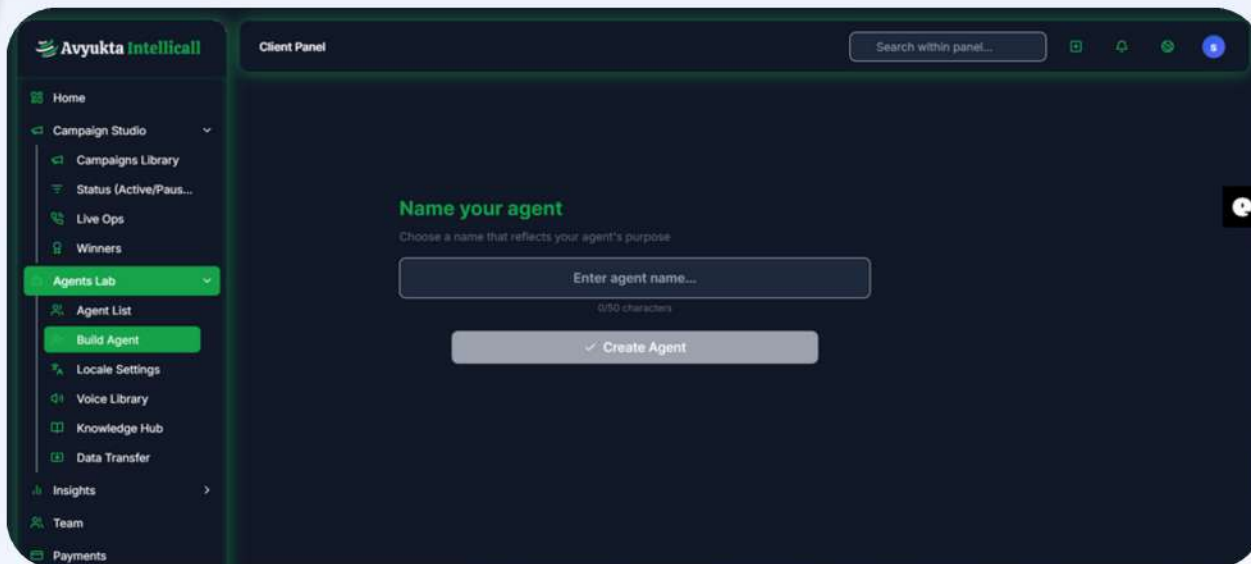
Avyukta Intellicall

Home
Campaign Studio
Campaigns Library
Status (Active/Paus...
Live Ops
Winners
Agents Lab
Agent List
Build Agent
Locale Settings
Voice Library
Knowledge Hub
Data Transfer
Insights
Team
Payments

Client Panel

Search within panel...

s

Name your agent

Choose a name that reflects your agent's purpose

Enter agent name...

0/50 characters

✓ Create Agent